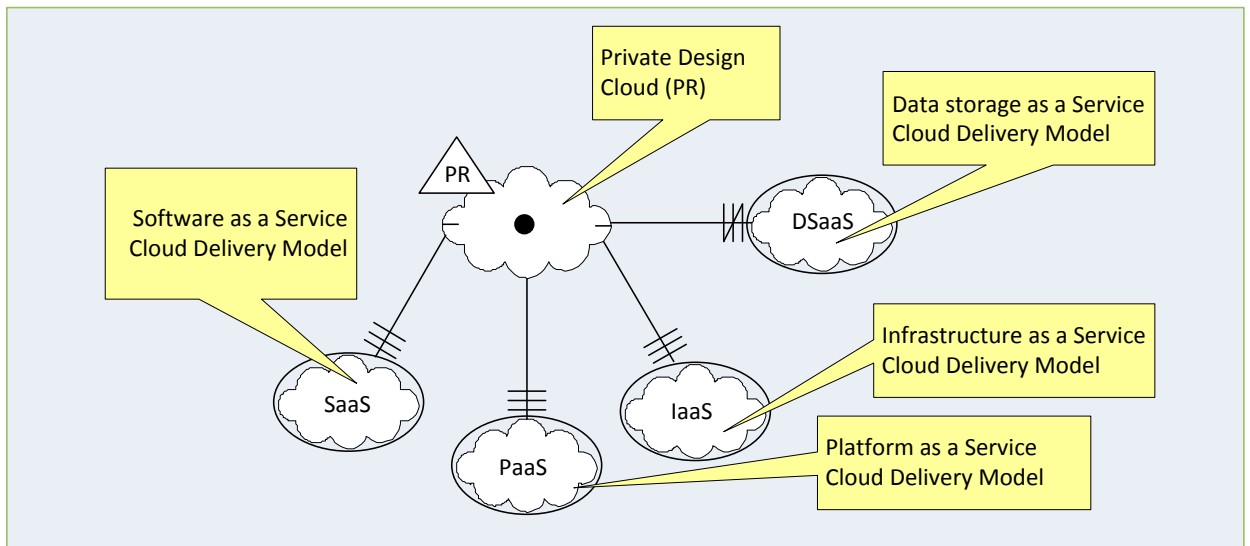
Private Design Cloud (PR)

Data storage as a Service Cloud Delivery Model

PR

Software as a Service Cloud Delivery Model

DSaaS

Infrastructure as a Service Cloud Delivery Model

SaaS

IaaS

PaaS

Platform as a Service Cloud Delivery Model